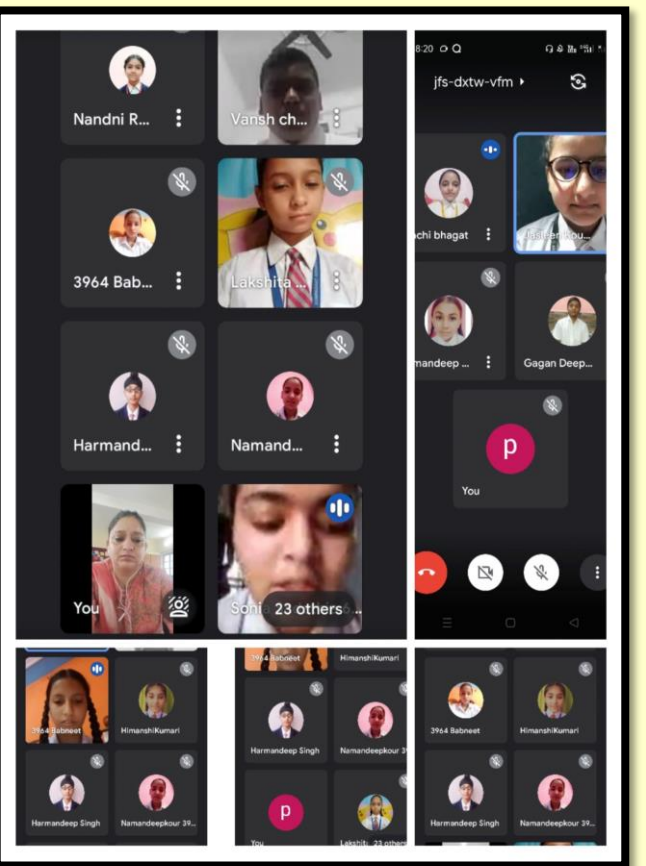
Nandni R...
Vansh ch...
3964 Bab...
Lakshita...
Harmand...
Namand...
You
Soni
23 others

8:20
jfs-dxtw-vfm
chi bhagat
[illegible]
mandeep ...
Gagan Deep...
p
You

3964 Babneet
HimanshiKumari
Harmandeep Singh
Namandeepkour 39...

3964 Babneet
HimanshiKumari
Harmandeep Singh
Namandeepkour 3...
p
You
Lakshit...
23 others

3964 Babneet
HimanshiKumari
Harmandeep Singh
Namandeepkour 39...